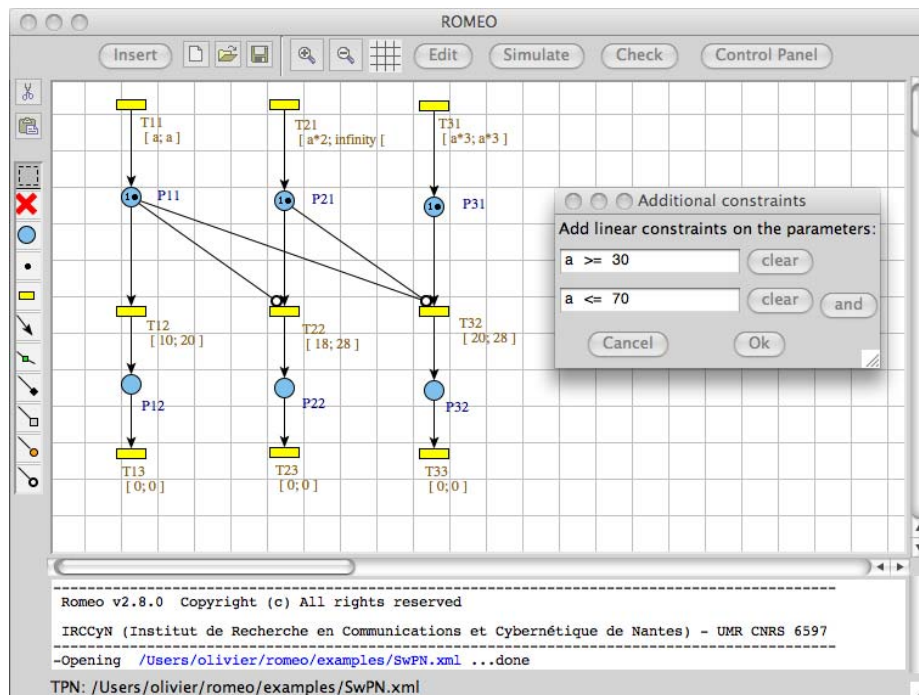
ROMEO

Insert Edit Simulate Check Control Panel

T11
[ a; a ]

T21
[ a*2; infinity [

T31
[ a*3; a*3 ]

1 P11

1 P21

1 P31

T12
[ 10; 20 ]

T22
[ 18; 28 ]

T32
[ 20; 28 ]

P12

P22

P32

T13
[ 0; 0 ]

T23
[ 0; 0 ]

T33
[ 0; 0 ]

Additional constraints

Add linear constraints on the parameters:

a >= 30 clear

a <= 70 clear and

Cancel Ok

Romeo v2.8.0 Copyright (c) All rights reserved

IRCCyN (Institut de Recherche en Communications et Cybernétique de Nantes) - UMR CNRS 6597

-Opening /Users/olivier/romeo/examples/SwPN.xml ...done

TPN: /Users/olivier/romeo/examples/SwPN.xml